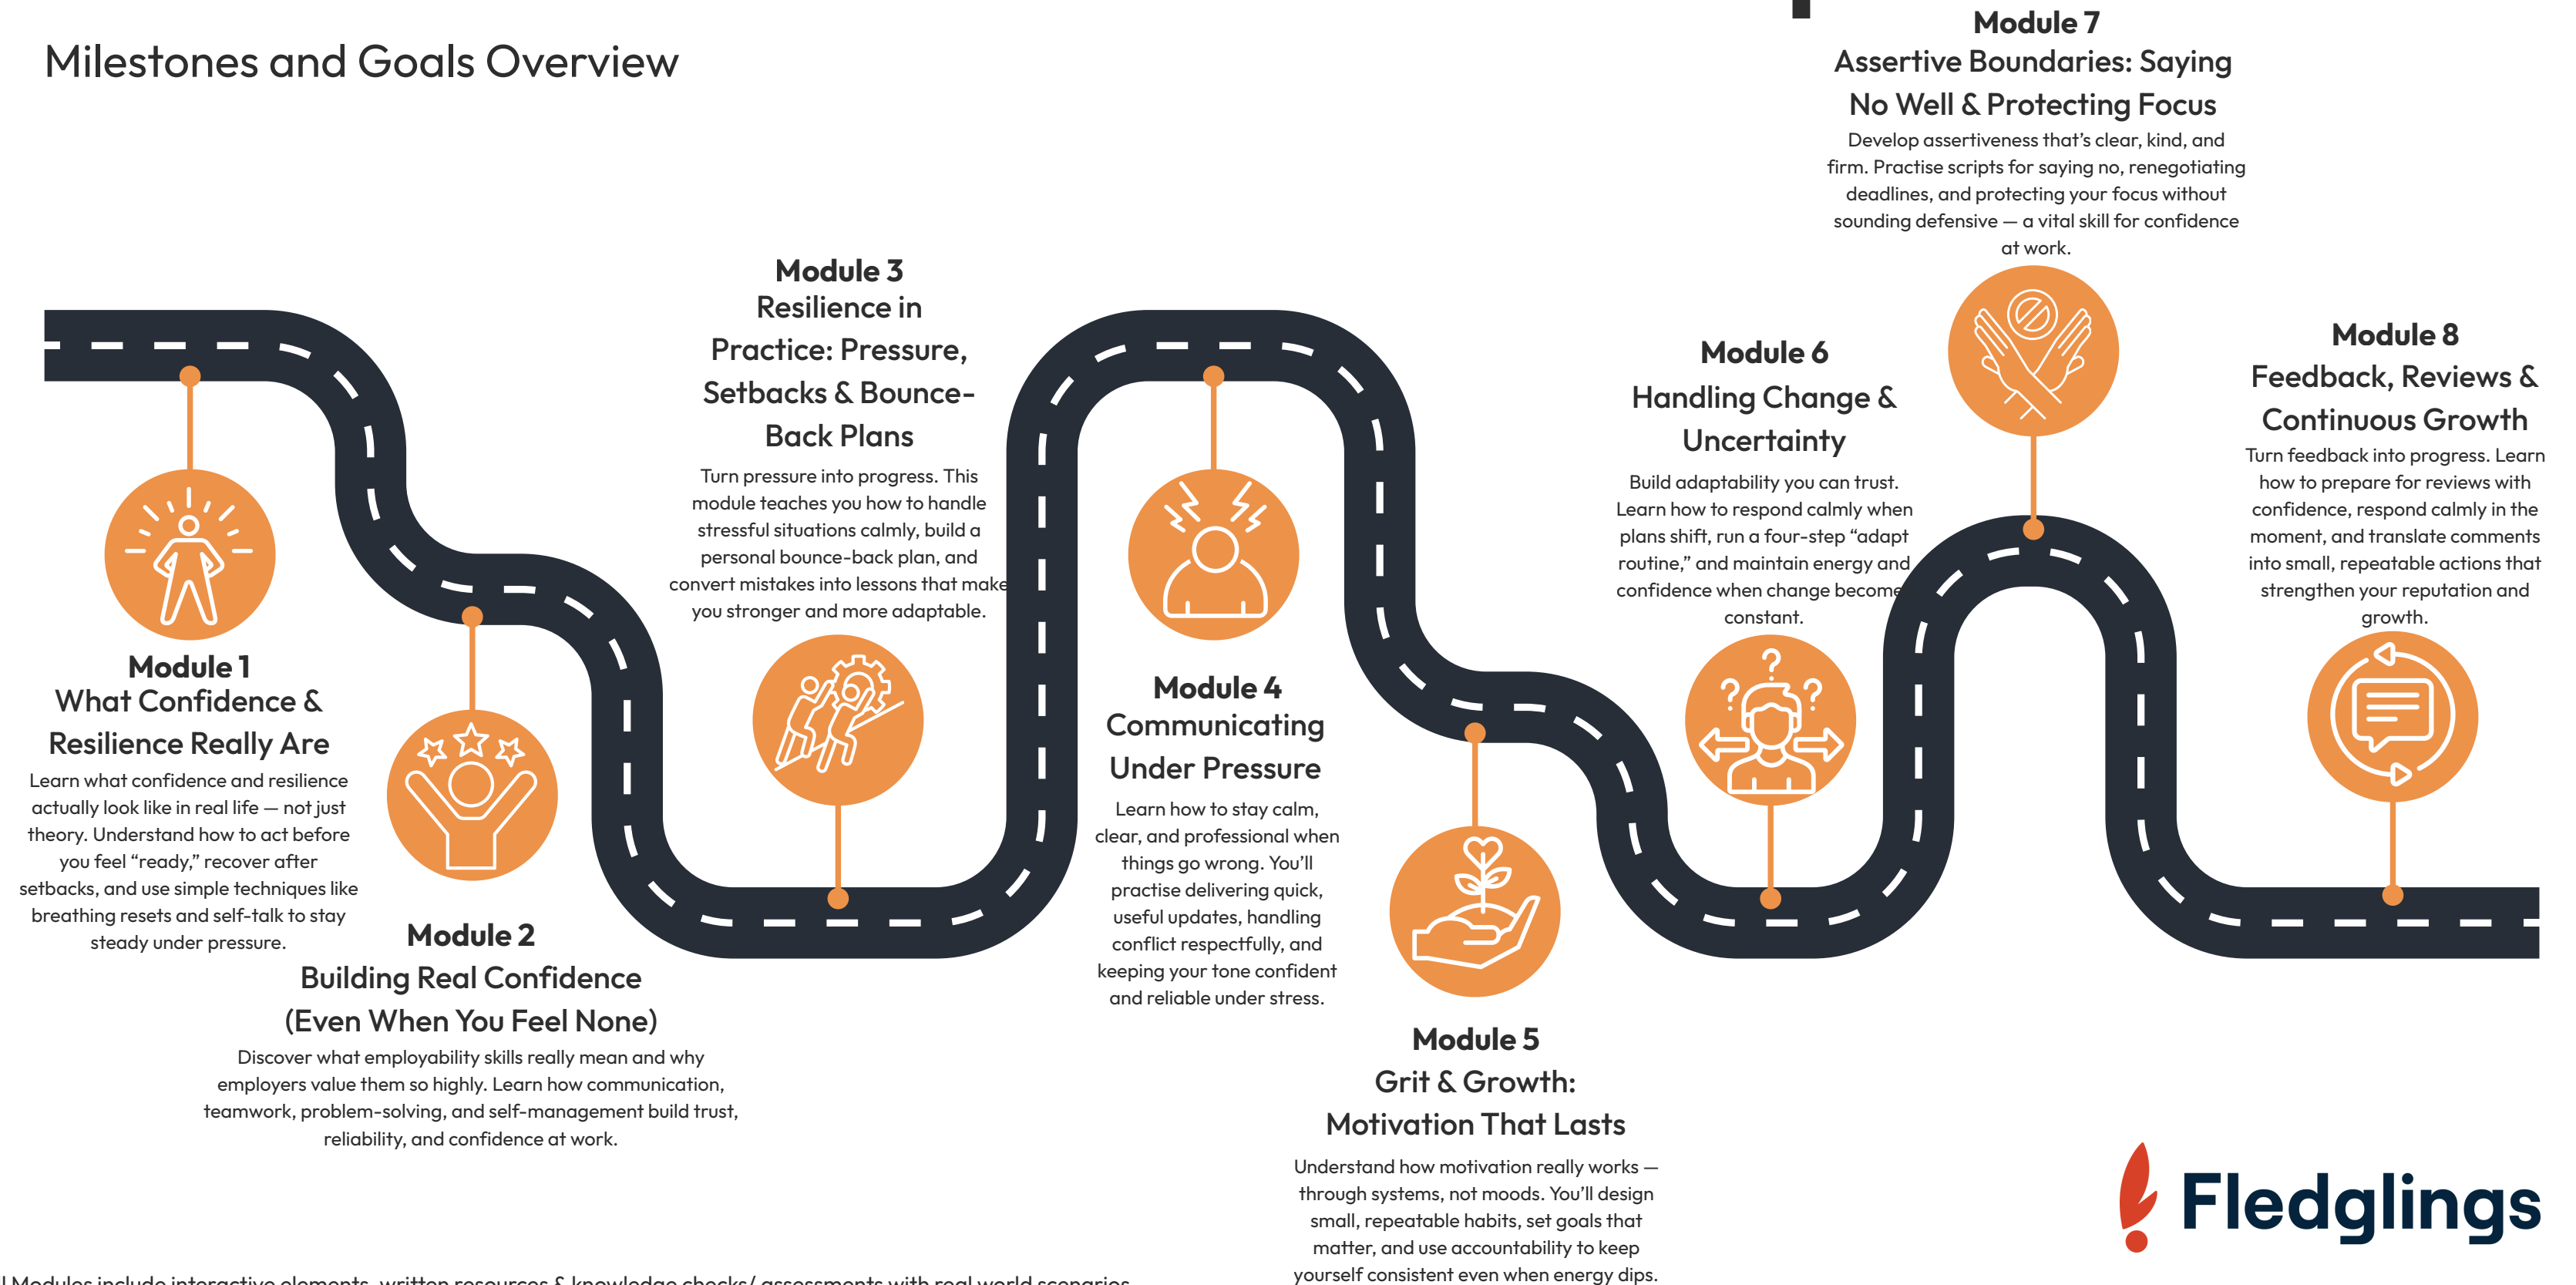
Milestones and Goals Overview

Module 1
What Confidence & Resilience Really Are
Learn what confidence and resilience actually look like in real life — not just theory. Understand how to act before you feel “ready,” recover after setbacks, and use simple techniques like breathing resets and self-talk to stay steady under pressure.

Module 2
Building Real Confidence (Even When You Feel None)
Discover what employability skills really mean and why employers value them so highly. Learn how communication, teamwork, problem-solving, and self-management build trust, reliability, and confidence at work.

Module 3
Resilience in Practice: Pressure, Setbacks & Bounce-Back Plans
Turn pressure into progress. This module teaches you how to handle stressful situations calmly, build a personal bounce-back plan, and convert mistakes into lessons that make you stronger and more adaptable.

Module 4
Communicating Under Pressure
Learn how to stay calm, clear, and professional when things go wrong. You’ll practise delivering quick, useful updates, handling conflict respectfully, and keeping your tone confident and reliable under stress.

Module 5
Grit & Growth: Motivation That Lasts
Understand how motivation really works — through systems, not moods. You’ll design small, repeatable habits, set goals that matter, and use accountability to keep yourself consistent even when energy dips.

Module 6
Handling Change & Uncertainty
Build adaptability you can trust. Learn how to respond calmly when plans shift, run a four-step “adapt routine,” and maintain energy and confidence when change become constant.

Module 7
Assertive Boundaries: Saying No Well & Protecting Focus
Develop assertiveness that’s clear, kind, and firm. Practise scripts for saying no, renegotiating deadlines, and protecting your focus without sounding defensive — a vital skill for confidence at work.

Module 8
Feedback, Reviews & Continuous Growth
Turn feedback into progress. Learn how to prepare for reviews with confidence, respond calmly in the moment, and translate comments into small, repeatable actions that strengthen your reputation and growth.

Fledglings

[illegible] Modules include interactive elements, written resources & knowledge checks/ assessments with real world scenarios